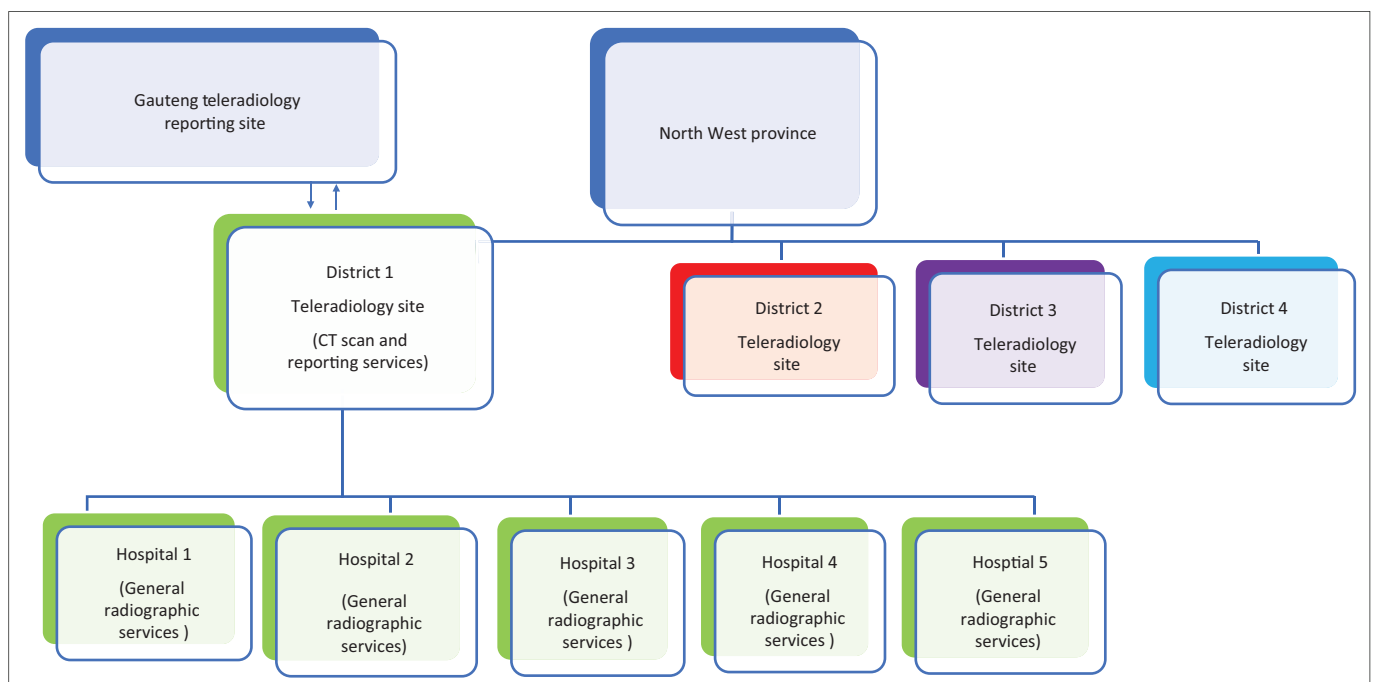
Gauteng teleradiology reporting site

North West province

District 1

Teleradiology site

(CT scan and reporting services)

District 2

Teleradiology site

District 3

Teleradiology site

District 4

Teleradiology site

Hospital 1

(General radiographic services )

Hospital 2

(General radiographic services)

Hospital 3

(General radiographic services )

Hospital 4

(General radiographic services )

Hosptial 5

(General radiographic services)